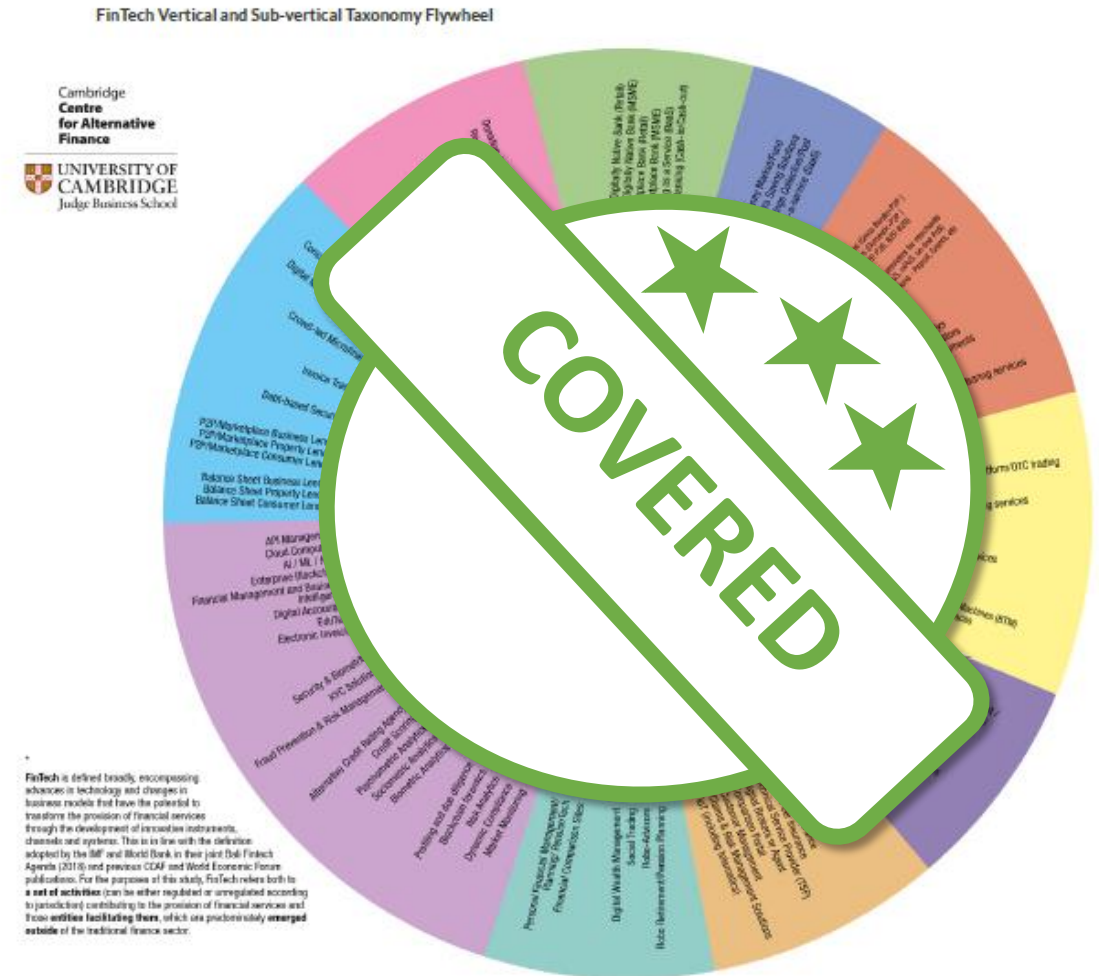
FinTech Vertical and Sub-vertical Taxonomy Flywheel

Cambridge
Centre
for Alternative
Finance

UNIVERSITY OF
CAMBRIDGE
Judge Business School

COVERED

Digitally Native Bank (Retail)
Digitally Native Bank (MSME)
Neobank (MSME)
Banking as a Service (BaaS)

Crowd-led Microfinance
Invoice Trading
Debt-based Securities
P2P/Marketplace Business Lending
P2P/Marketplace Property Lending
P2P/Marketplace Consumer Lending
Balance Sheet Business Lending
Balance Sheet Property Lending
Balance Sheet Consumer Lending

API Management
Cloud Computing
AI / ML / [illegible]
Enterprise (Back-office)
Financial Management and Business Intelligence
Digital Accounting
EdTech
Electronic Invoicing

Security & Biometrics
KYC Solutions
Fraud Prevention & Risk Management
Alternative Credit Rating Agencies
Credit Scoring
Psychometric Analytics
Risk Analytics
Sociometric Analytics
Biometric Analytics
Profiling and due diligence
Blockchain Forensics
Risk Analytics
Dynamic Compliance
Market Monitoring

Personal Financial Management
Financial Comparison Sites
Digital Wealth Management
Social Trading
Robo-Advisors
Robo Retirement/Pension Planning

Insurance Service Provider (ISP)
Digital Broker or Agent

platforms/OTC trading
services
Machines (ATMs)
sharing services

FinTech is defined broadly, encompassing advances in technology and changes in business models that have the potential to transform the provision of financial services through the development of innovative instruments, channels and systems. This is in line with the definition adopted by the IMF and World Bank in their joint Bali Fintech Agenda (2018) and previous CCAF and World Economic Forum publications. For the purposes of this study, FinTech refers both to a set of activities (can be either regulated or unregulated according to jurisdiction) contributing to the provision of financial services and those entities facilitating them, which are predominately emerged outside of the traditional finance sector.